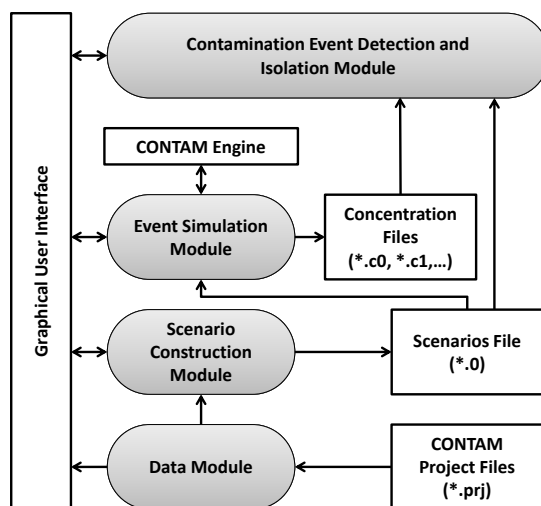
Graphical User Interface

Contamination Event Detection and Isolation Module

CONTAM Engine

Event Simulation Module

Concentration Files (*.c0, *.c1,…)

Scenario Construction Module

Scenarios File (*.0)

Data Module

CONTAM Project Files (*.prj)